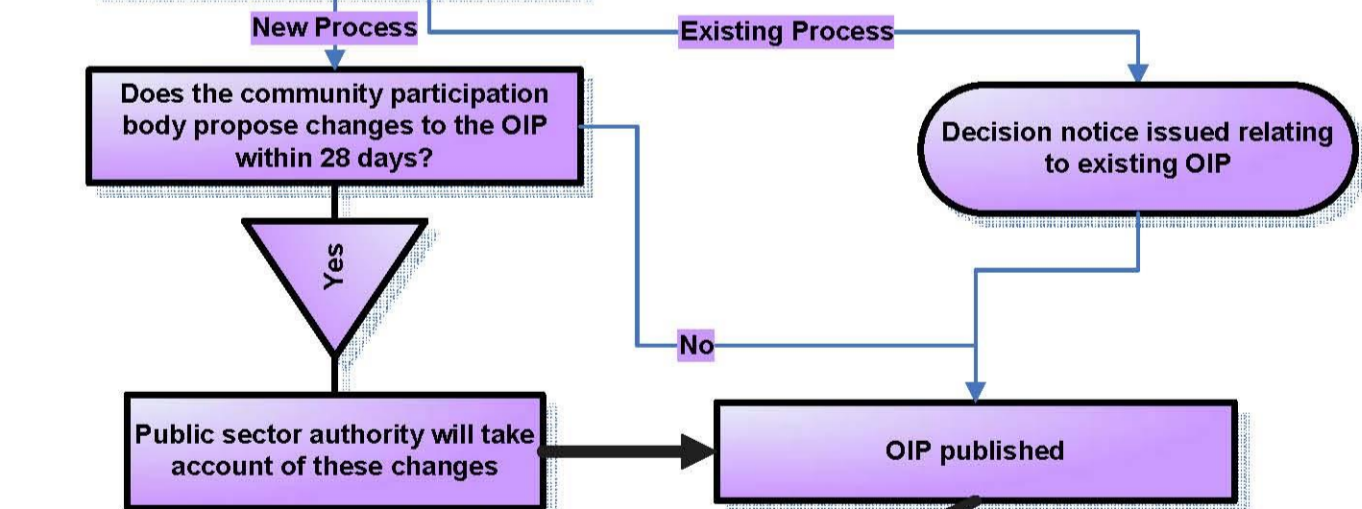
New Process

Existing Process

Does the community participation body propose changes to the OIP within 28 days?

Decision notice issued relating to existing OIP

Yes

No

Public sector authority will take account of these changes

OIP published